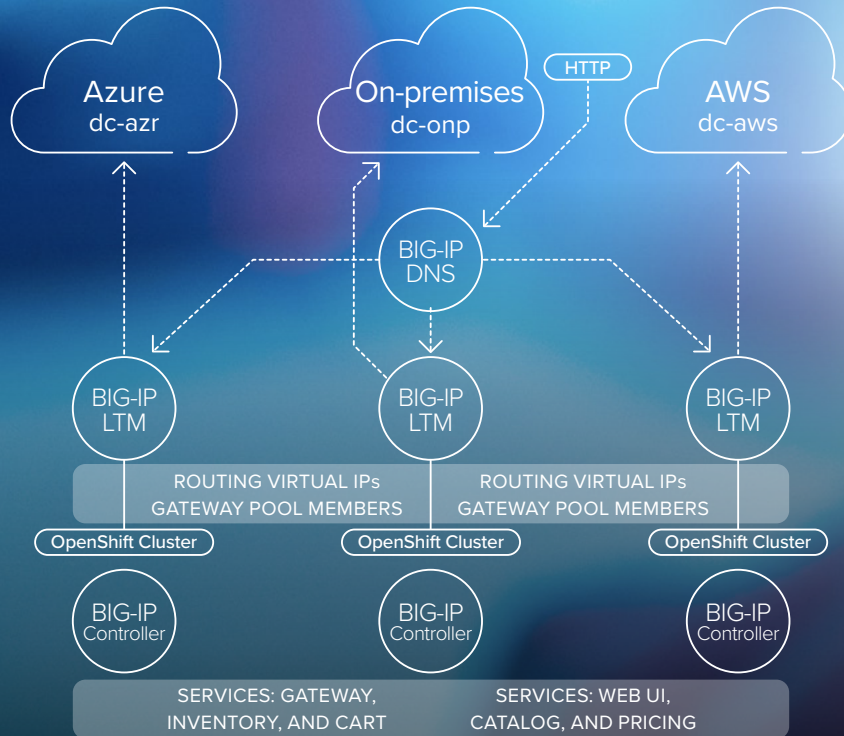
Azure
dc-azr

On-premises
dc-onp

HTTP

AWS
dc-aws

BIG-IP
DNS

BIG-IP
LTM

BIG-IP
LTM

BIG-IP
LTM

ROUTING VIRTUAL IPs
GATEWAY POOL MEMBERS

ROUTING VIRTUAL IPs
GATEWAY POOL MEMBERS

OpenShift Cluster

OpenShift Cluster

OpenShift Cluster

BIG-IP
Controller

BIG-IP
Controller

BIG-IP
Controller

SERVICES: GATEWAY,
INVENTORY, AND CART

SERVICES: WEB UI,
CATALOG, AND PRICING